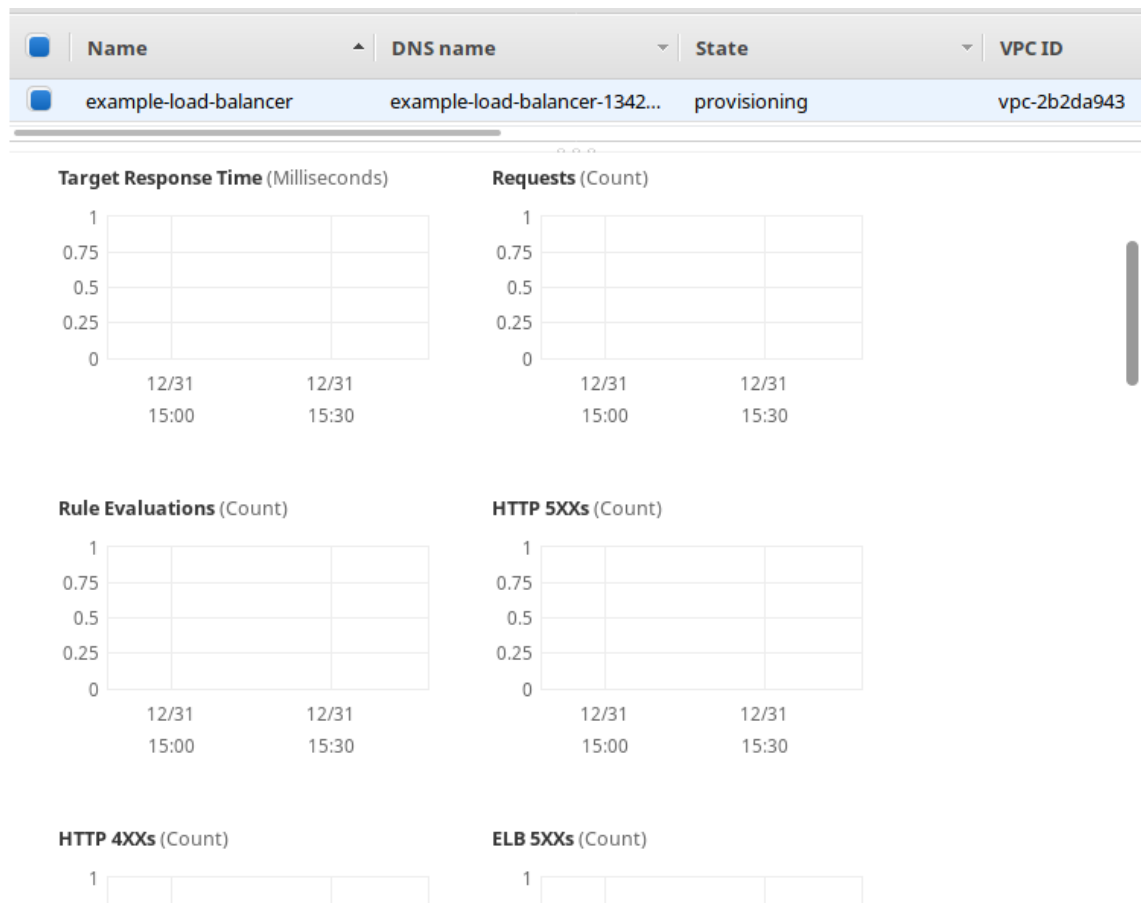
| | Name | DNS name | State | VPC ID |
|---|---|---|---|---|
| | example-load-balancer | example-load-balancer-1342... | provisioning | vpc-2b2da943 |

Target Response Time (Milliseconds)

1
0.75
0.5
0.25
0
12/31 15:00
12/31 15:30

Requests (Count)

1
0.75
0.5
0.25
0
12/31 15:00
12/31 15:30

Rule Evaluations (Count)

1
0.75
0.5
0.25
0
12/31 15:00
12/31 15:30

HTTP 5XXs (Count)

1
0.75
0.5
0.25
0
12/31 15:00
12/31 15:30

HTTP 4XXs (Count)

1

ELB 5XXs (Count)

1